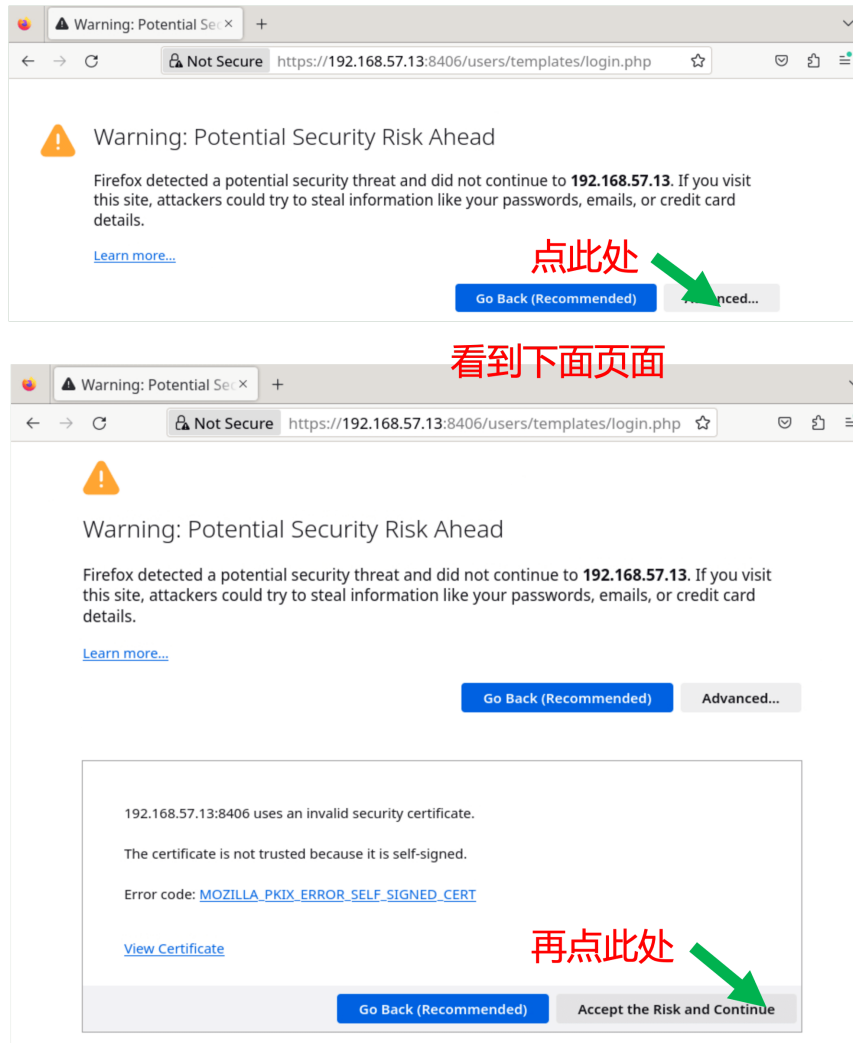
Warning: Potential Sec ×
+
Not Secure https://192.168.57.13:8406/users/templates/login.php

Warning: Potential Security Risk Ahead

Firefox detected a potential security threat and did not continue to **192.168.57.13**. If you visit this site, attackers could try to steal information like your passwords, emails, or credit card details.

Learn more...

点此处

Go Back (Recommended)
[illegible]nced...

看到下面页面

Warning: Potential Sec ×
+
Not Secure https://192.168.57.13:8406/users/templates/login.php

Warning: Potential Security Risk Ahead

Firefox detected a potential security threat and did not continue to **192.168.57.13**. If you visit this site, attackers could try to steal information like your passwords, emails, or credit card details.

Learn more...

Go Back (Recommended)
Advanced...

192.168.57.13:8406 uses an invalid security certificate.

The certificate is not trusted because it is self-signed.

Error code: MOZILLA_PKIX_ERROR_SELF_SIGNED_CERT

View Certificate

再点此处

Go Back (Recommended)
Accept the Risk and Continue